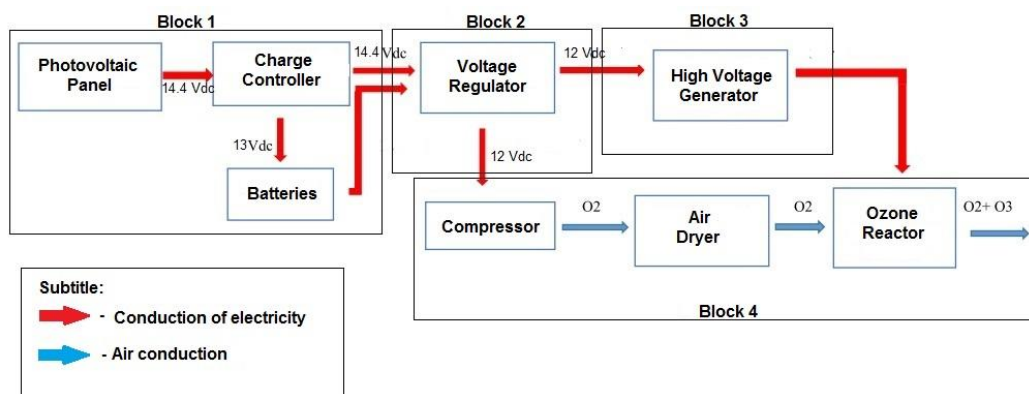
Block 1

Photovoltaic Panel

14.4 Vdc

Charge Controller

13Vdc

Batteries

14.4 Vdc

Block 2

Voltage Regulator

12 Vdc

12 Vdc

Block 3

High Voltage Generator

Compressor

O2

Air Dryer

O2

Ozone Reactor

O2+ O3

Block 4

Subtitle:

- Conduction of electricity

- Air conduction